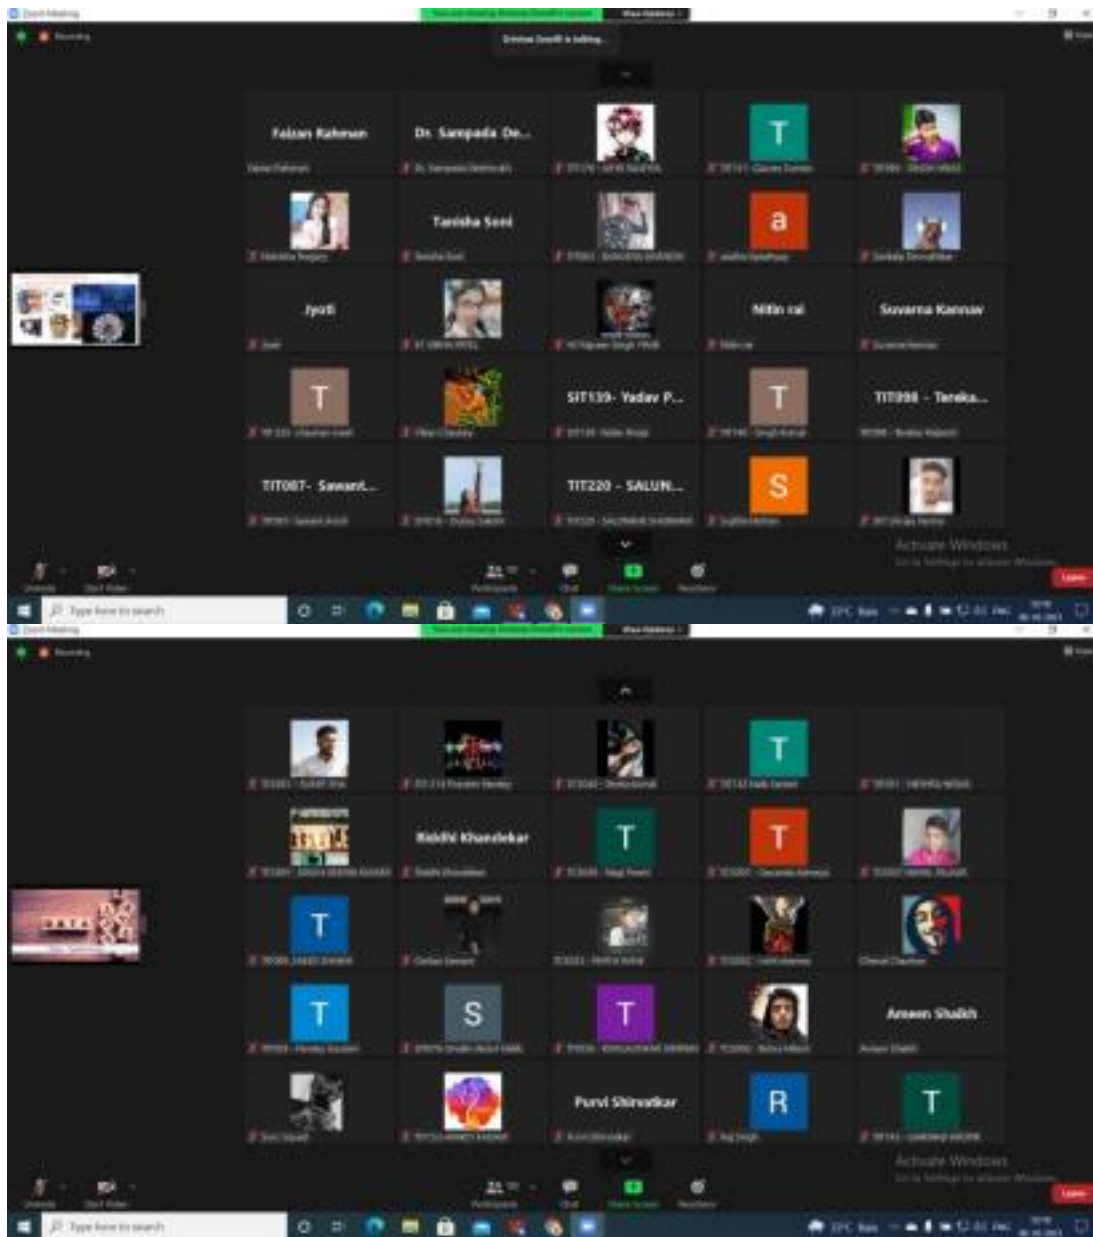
Zoom Meeting

Recording

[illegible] is talking...

Faizan Rahman

Dr. Sampada De...

T

a

Tanisha Soni

Jyoti

Nitin rai

Suvarna Kannav

T

SIT139- Yadav P...

T

TIT098 - Tereka...

TIT087- Sawant...

TIT220 - SALUN...

S

Activate Windows

Unmute

Start Video

Participants

Chat

Share Screen

Reactions

Leave

Type here to search

Zoom Meeting

Recording

T

Riddhi Khandekar

T

T

T

T

S

T

Ameen Shaikh

Purvi Shirvatkar

R

T

Activate Windows

Unmute

Start Video

Participants

Chat

Share Screen

Reactions

Leave

Type here to search